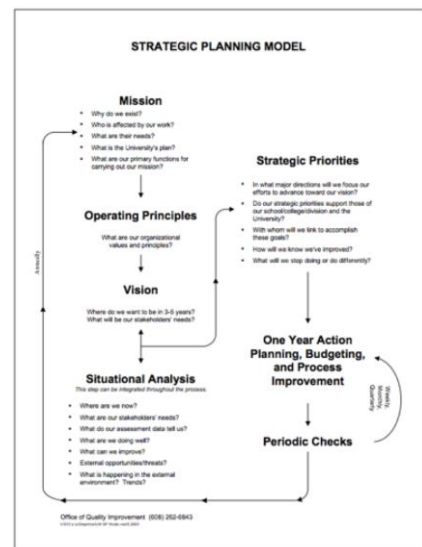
STRATEGIC PLANNING MODEL

Mission

- Why do we exist?
- Who is affected by our work?
- What are their needs?
- What is the University's plan?
- What are our primary functions for carrying out our mission?

Operating Principles

What are our organizational values and principles?

Vision

Where do we want to be in 3-5 years? What will be our stakeholders' needs?

Situational Analysis

This step can be integrated throughout the process.

- Where are we now?
- What are our stakeholders' needs?
- What do our assessment data tell us?
- What are we doing well?
- What can we improve?
- External opportunities/threats?
- What is happening in the external environment? Trends?

Annually

Strategic Priorities

- In what major directions will we focus our efforts to advance toward our vision?
- Do our strategic priorities support those of our school/college/division and the University?
- With whom will we link to accomplish these goals?
- How will we know we've improved?
- What will we stop doing or do differently?

One Year Action Planning, Budgeting, and Process Improvement

Weekly, Monthly, Quarterly

Periodic Checks

Office of Quality Improvement (608) 262-6843

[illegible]